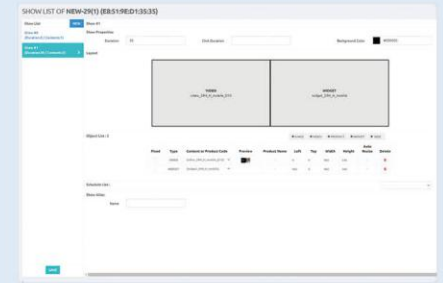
SHOW LIST OF NEW-29(1) (E8:51:9E:D1:35:35)

Show List

NEW

Show #1

Show #1

Show Properties

Duration

15

End Duration

Background Color

#000000

Layout

Object List : 2

Pixel

Type

Content or Product Code

Preview

Product Name

Left

Top

Width

Height

Auto Resize

Details

Schedule List :

Show Infos

Name

SAVE